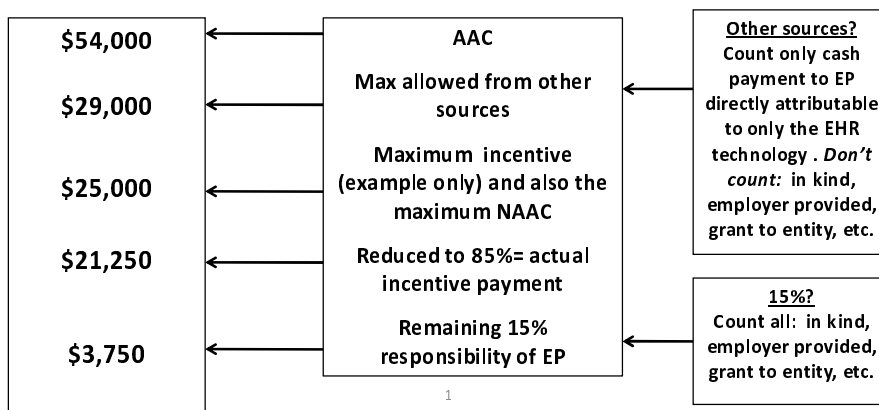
$54,000

$29,000

$25,000

$21,250

$3,750

AAC

Max allowed from other sources

Maximum incentive (example only) and also the maximum NAAC

Reduced to 85%= actual incentive payment

Remaining 15% responsibility of EP

Other sources?
Count only cash payment to EP directly attributable to only the EHR technology . *Don't count:* in kind, employer provided, grant to entity, etc.

15%?
Count all: in kind, employer provided, grant to entity, etc.

1